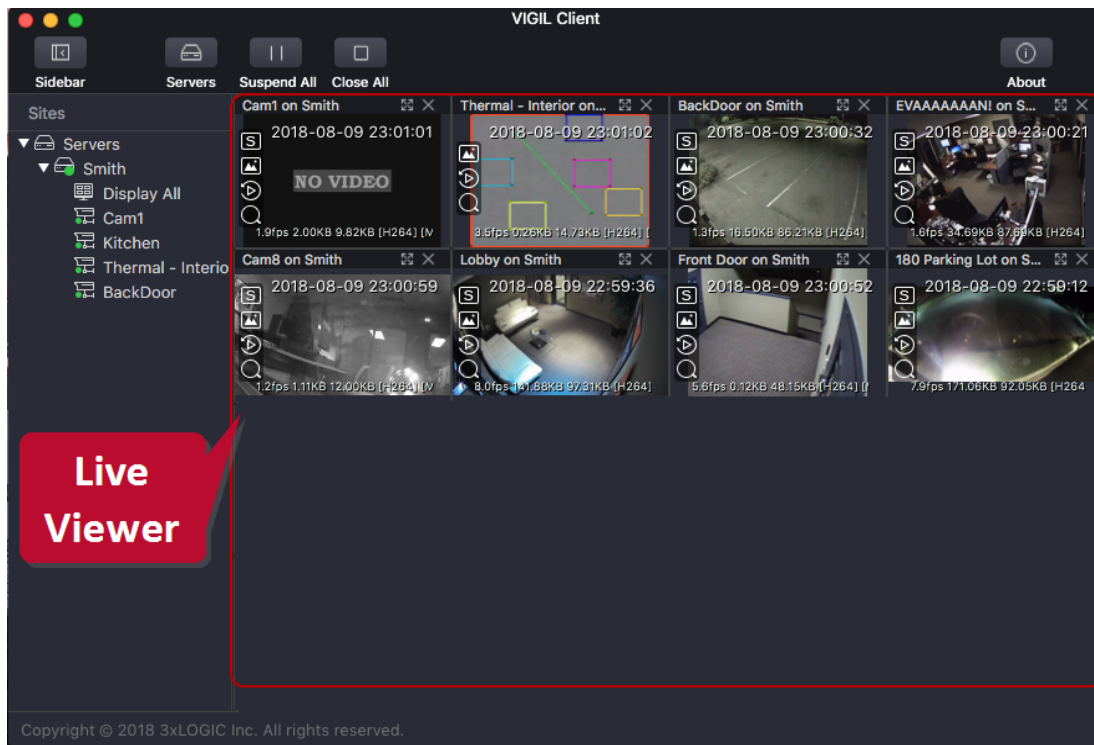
VIGIL Client

Sidebar
Servers
Suspend All
Close All
About

Sites
Servers
Smith
Display All
Cam1
Kitchen
Thermal - Interio
BackDoor

Cam1 on Smith
2018-08-09 23:01:01
S
NO VIDEO
1.9fps 2.00KB 9.82KB [H264] [V

Thermal - Interior on...
2018-08-09 23:01:02
3.5fps 0.26KB 14.73KB [H264] [

BackDoor on Smith
2018-08-09 23:00:32
S
1.3fps 16.50KB 86.21KB [H264]

EVAAAAAAAN! on S...
2018-08-09 23:00:21
S
1.6fps 34.69KB 87.69KB [H264]

Cam8 on Smith
2018-08-09 23:00:59
S
1.2fps 1.11KB 12.00KB [H264] [V

Lobby on Smith
2018-08-09 22:59:36
S
8.0fps 141.88KB 97.31KB [H264]

Front Door on Smith
2018-08-09 23:00:52
S
5.6fps 0.12KB 48.15KB [H264] [

180 Parking Lot on S...
2018-08-09 22:59:12
S
7.9fps 171.06KB 92.05KB [H264

Live Viewer

Copyright © 2018 3xLOGIC Inc. All rights reserved.